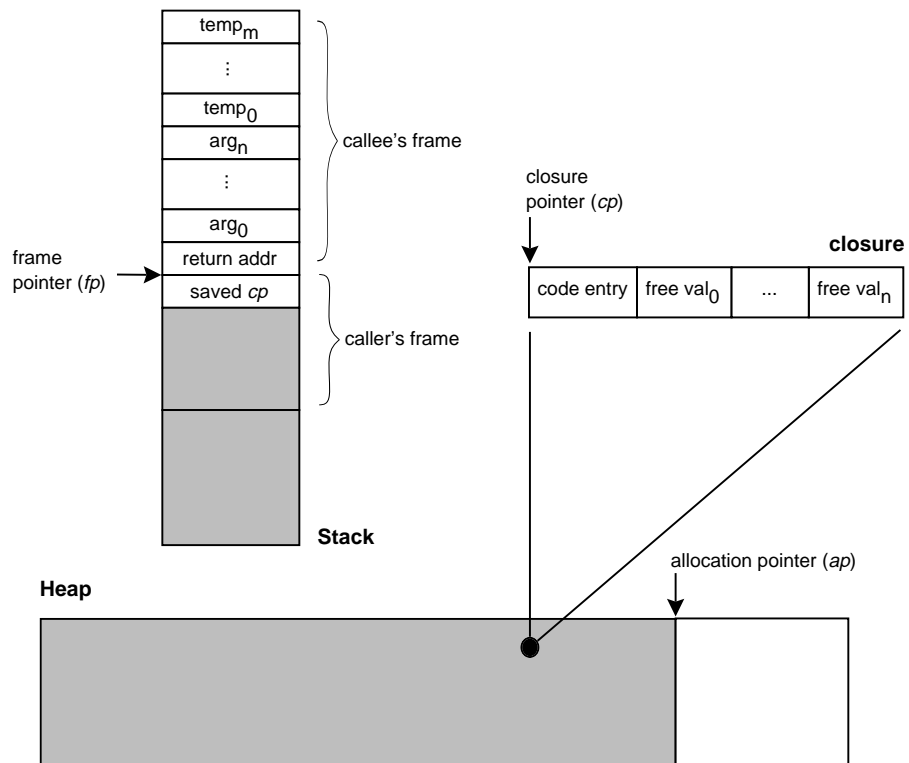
$temp_m$
⋮
$temp_0$
$arg_n$
⋮
$arg_0$
return addr
saved *cp*

callee's frame

caller's frame

frame pointer (*fp*)

Stack

closure pointer (*cp*)

closure

| code entry | free $val_0$ | ... | free $val_n$ |
|---|---|---|---|

Heap

allocation pointer (*ap*)